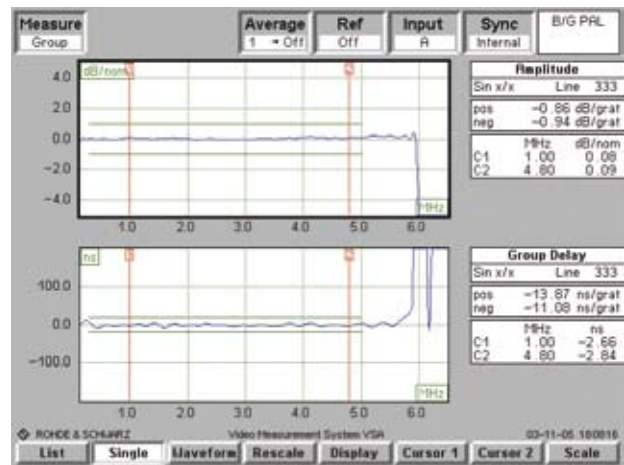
Measure
Group

Average
1 ▾ Off

Ref
Off

Input
A

Sync
Internal

B/G PAL

4.0
2.0
0.0
-2.0
-4.0

dB/nom

MHz

1.0 2.0 3.0 4.0 5.0 6.0

Amplitude

| Sin x/x | Line 333 |
|---|---|
| pos | −0.86 dB/grat |
| neg | −0.94 dB/grat |

| | MHz | dB/nom |
|---|---|---|
| C1 | 1.00 | 0.08 |
| C2 | 4.80 | 0.09 |

ns

100.0
0.0
-100.0

MHz

1.0 2.0 3.0 4.0 5.0 6.0

Group Delay

| Sin x/x | Line 333 |
|---|---|
| pos | −13.87 ns/grat |
| neg | −11.08 ns/grat |

| | MHz | ns |
|---|---|---|
| C1 | 1.00 | −2.66 |
| C2 | 4.80 | −2.84 |

ROHDE & SCHWARZ
Video Measurement System VSA
03-11-05 180816

List | Single | Waveform | Rescale | Display | Cursor 1 | Cursor 2 | Scale